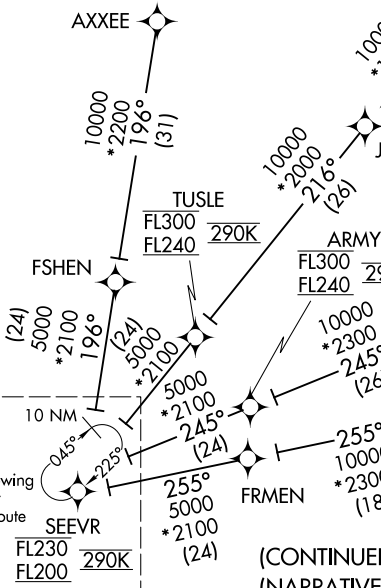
AXXEE

10000
*2200
196°
(31)

TUSLE
FL300
FL240
290K

FSHEN

(24)
5000
*2100
196°

(24)
5000
*2100

10000
*2000
216°
(26)

ARMY
FL300
FL240
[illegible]

10000
*2300
245°
(26)

5000
*2100
245°
(24)

10 NM
045°
225°

255°
10000
*2300
(18)

255°
5000
*2100
(24)

FRMEN

SEEVR
FL230
FL200
290K

wing
oute

(CONTINUED
(NARRATIVE

1000
J